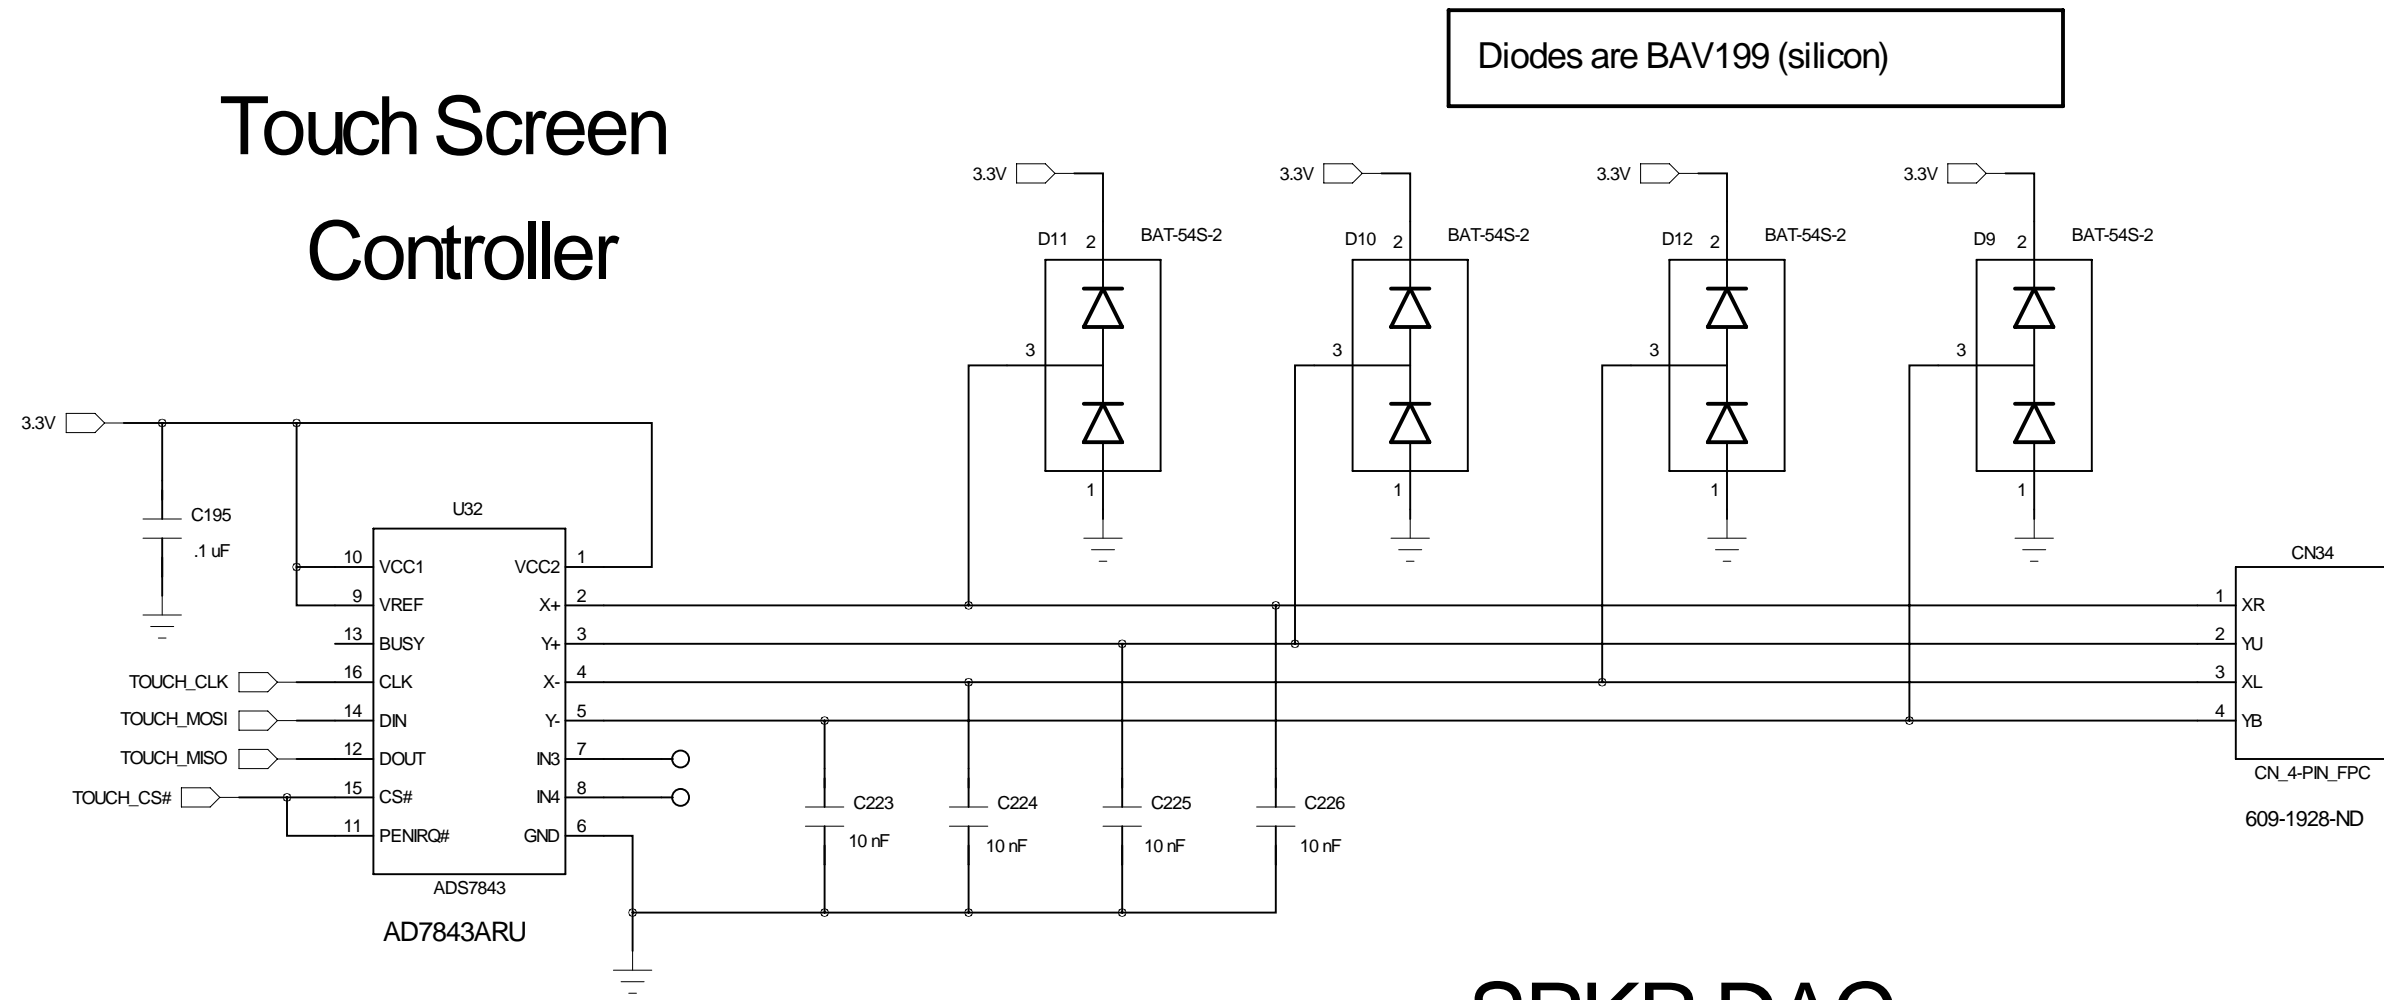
Diodes are BAV199 (silicon)

Touch Screen Controller

3.3V
D11 2 BAT-54S-2
3
1

3.3V
D10 2 BAT-54S-2
3
1

3.3V
D12 2 BAT-54S-2
3
1

3.3V
D9 2 BAT-54S-2
3
1

3.3V
C195
.1 uF

U32
10 VCC1
9 VREF
13 BUSY
16 CLK
14 DIN
12 DOUT
15 CS#
11 PENIRQ#
VCC2 1
X+ 2
Y+ 3
X- 4
Y- 5
IN3 7
IN4 8
GND 6
ADS7843
AD7843ARU

TOUCH_CLK
TOUCH_MOSI
TOUCH_MISO
TOUCH_CS#

C223 10 nF
C224 10 nF
C225 10 nF
C226 10 nF

CN34
1 XR
2 YU
3 XL
4 YB
CN_4-PIN_FPC
609-1928-ND

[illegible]